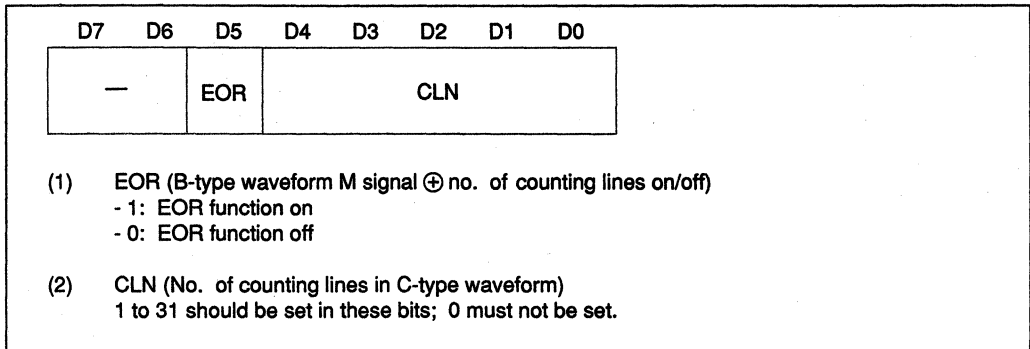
| D7 | D6 | D5 | D4 | D3 | D2 | D1 | D0 |
|---|---|---|---|---|---|---|---|
| — | | EOR | CLN | | | | |

(1) EOR (B-type waveform M signal $\oplus$ no. of counting lines on/off)
- 1: EOR function on
- 0: EOR function off

(2) CLN (No. of counting lines in C-type waveform)
1 to 31 should be set in these bits; 0 must not be set.